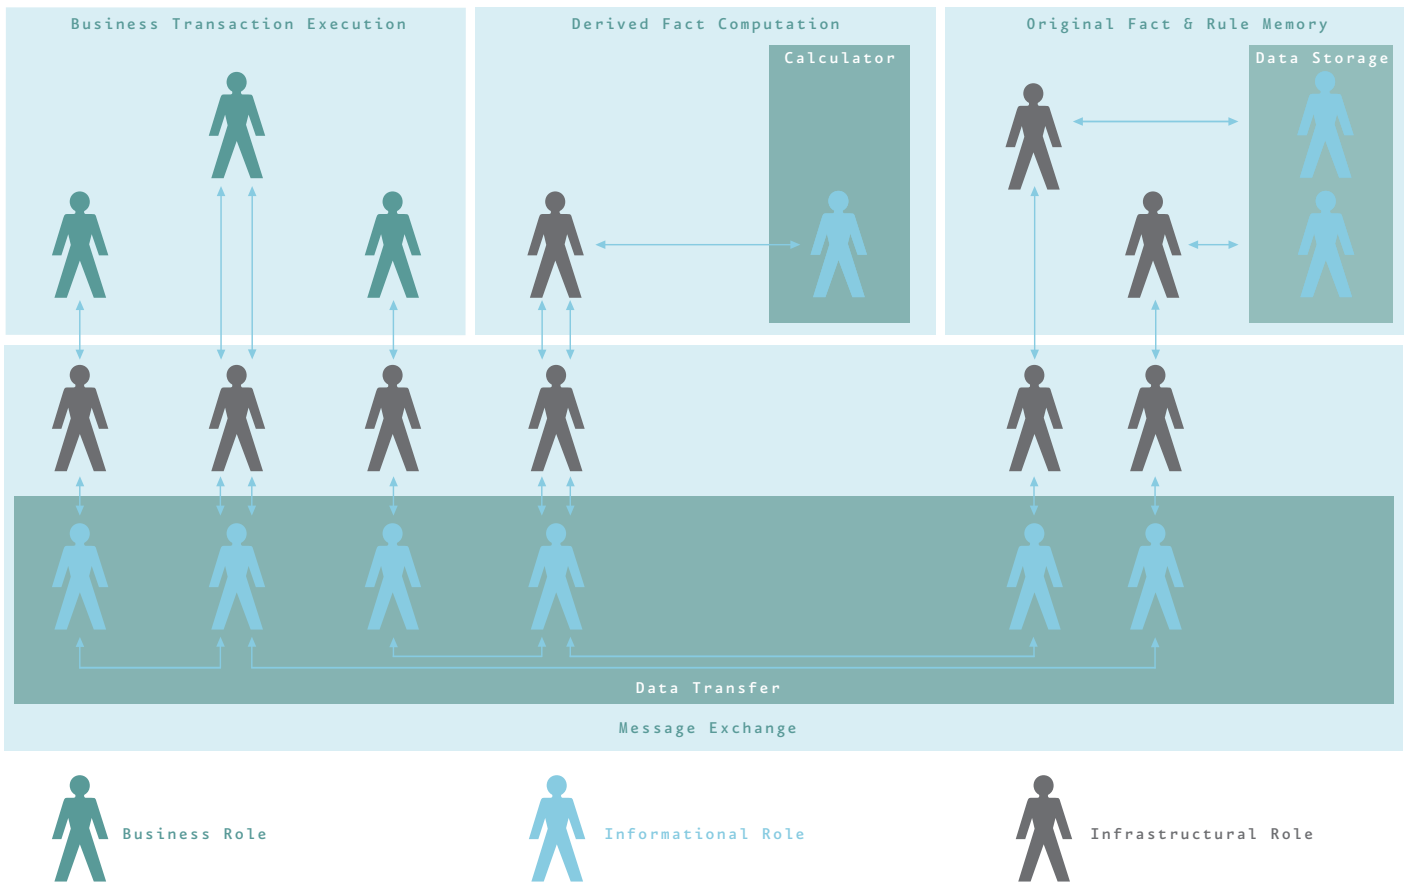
Business Transaction Execution

Derived Fact Computation

Calculator

Original Fact & Rule Memory

Data Storage

Data Transfer

Message Exchange

Business Role

Informational Role

Infrastructural Role